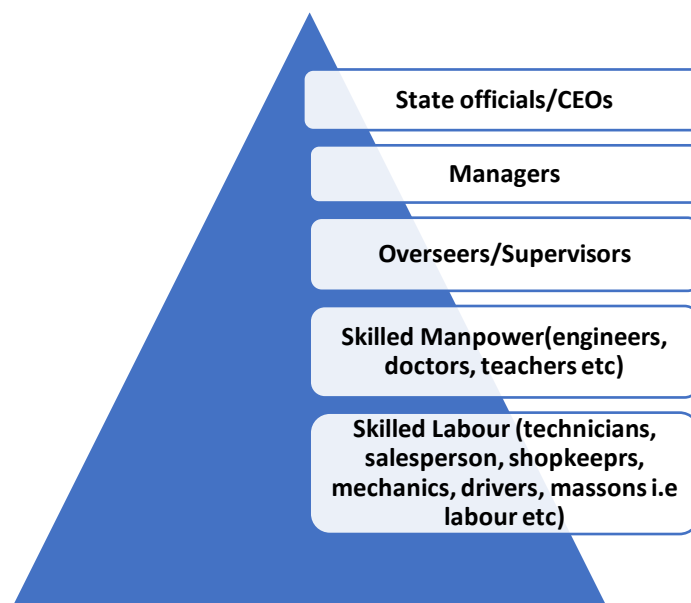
State officials/CEOs

Managers

Overseers/Supervisors

Skilled Manpower(engineers, doctors, teachers etc)

Skilled Labour (technicians, salesperson, shopkeeprs, mechanics, drivers, massons i.e labour etc)